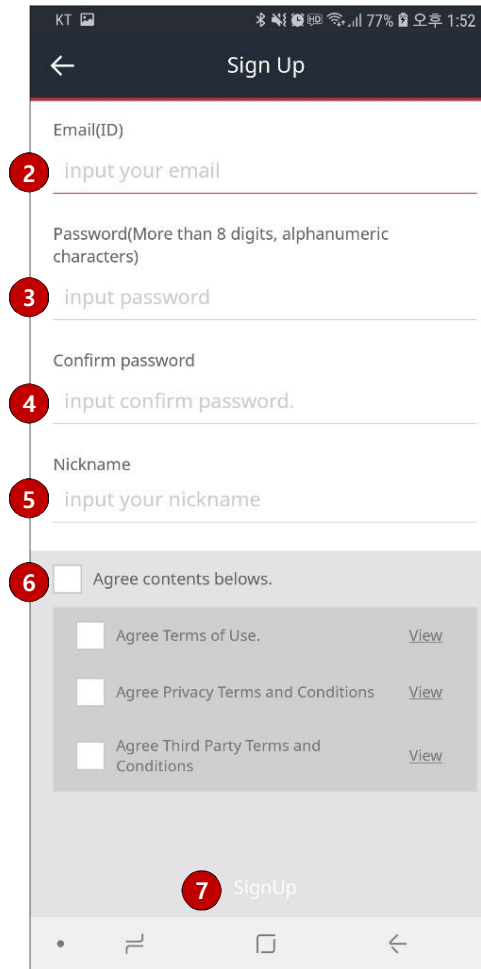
KT 77% 오후 1:52

Sign Up

Email(ID)

2 input your email

Password(More than 8 digits, alphanumeric characters)

3 input password

Confirm password

4 input confirm password.

Nickname

5 input your nickname

6 Agree contents belows.

Agree Terms of Use. View

Agree Privacy Terms and Conditions View

Agree Third Party Terms and Conditions View

7 SignUp